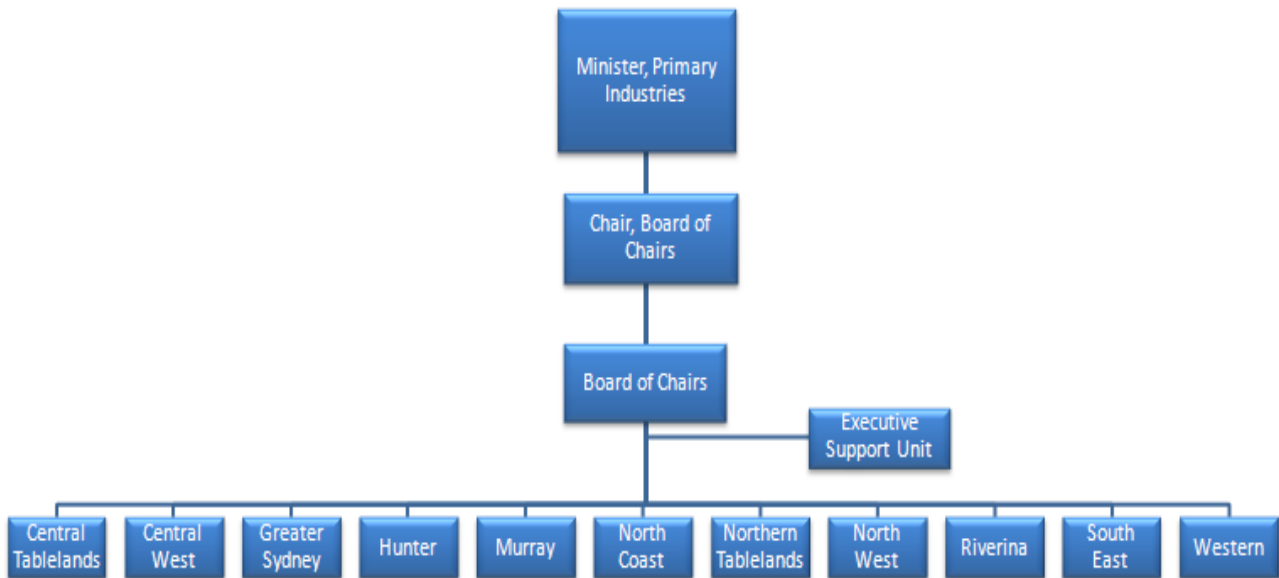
Minister, Primary Industries

Chair, Board of Chairs

Board of Chairs

Executive Support Unit

Central Tablelands

Central West

Greater Sydney

Hunter

Murray

North Coast

Northern Tablelands

North West

Riverina

South East

Western